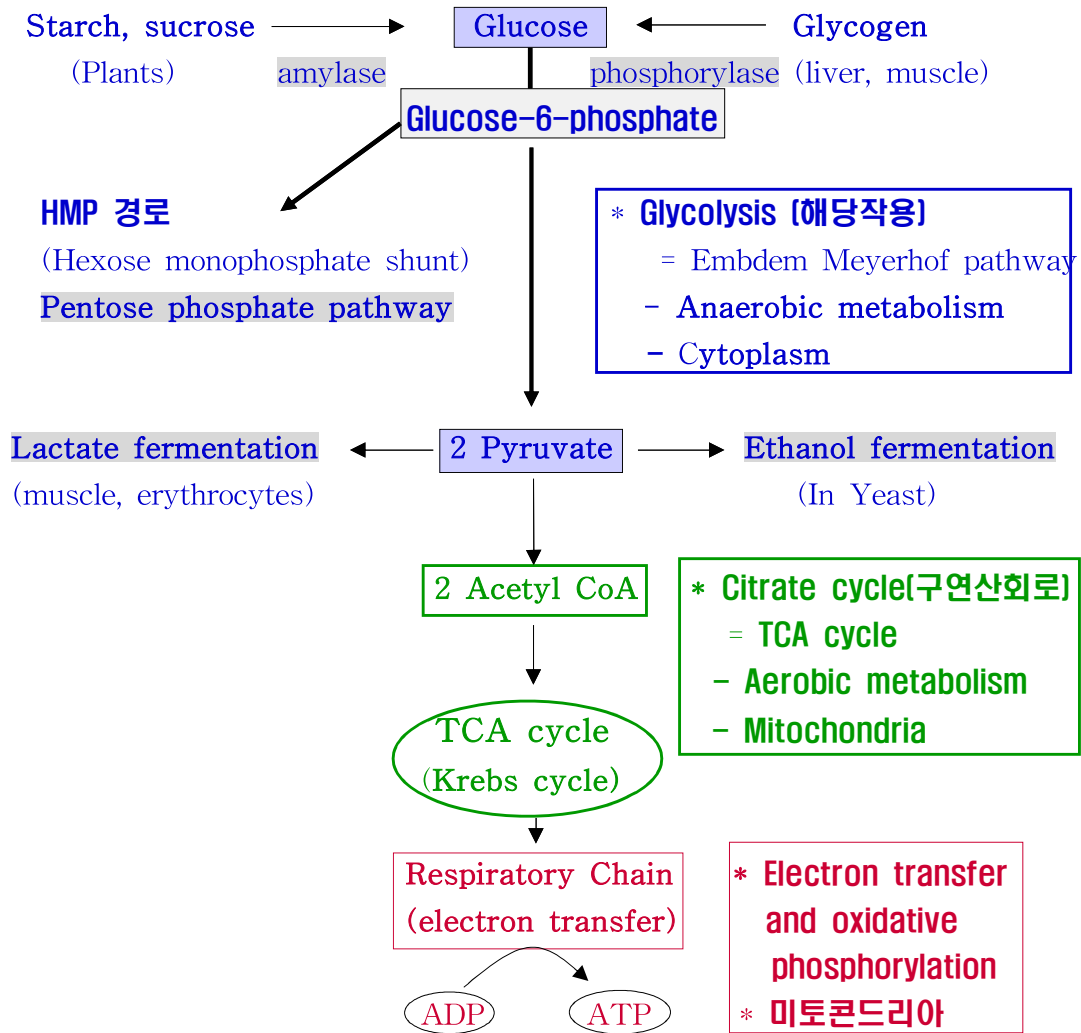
Starch, sucrose
(Plants)
amylase

Glucose

Glycogen
phosphorylase (liver, muscle)

Glucose-6-phosphate

HMP 경로
(Hexose monophosphate shunt)
Pentose phosphate pathway

* Glycolysis (해당작용)
= Embdem Meyerhof pathway
- Anaerobic metabolism
- Cytoplasm

Lactate fermentation
(muscle, erythrocytes)

2 Pyruvate

Ethanol fermentation
(In Yeast)

2 Acetyl CoA

* Citrate cycle(구연산회로)
= TCA cycle
- Aerobic metabolism
- Mitochondria

TCA cycle
(Krebs cycle)

Respiratory Chain
(electron transfer)

* Electron transfer and oxidative phosphorylation
* 미토콘드리아

ADP
ATP